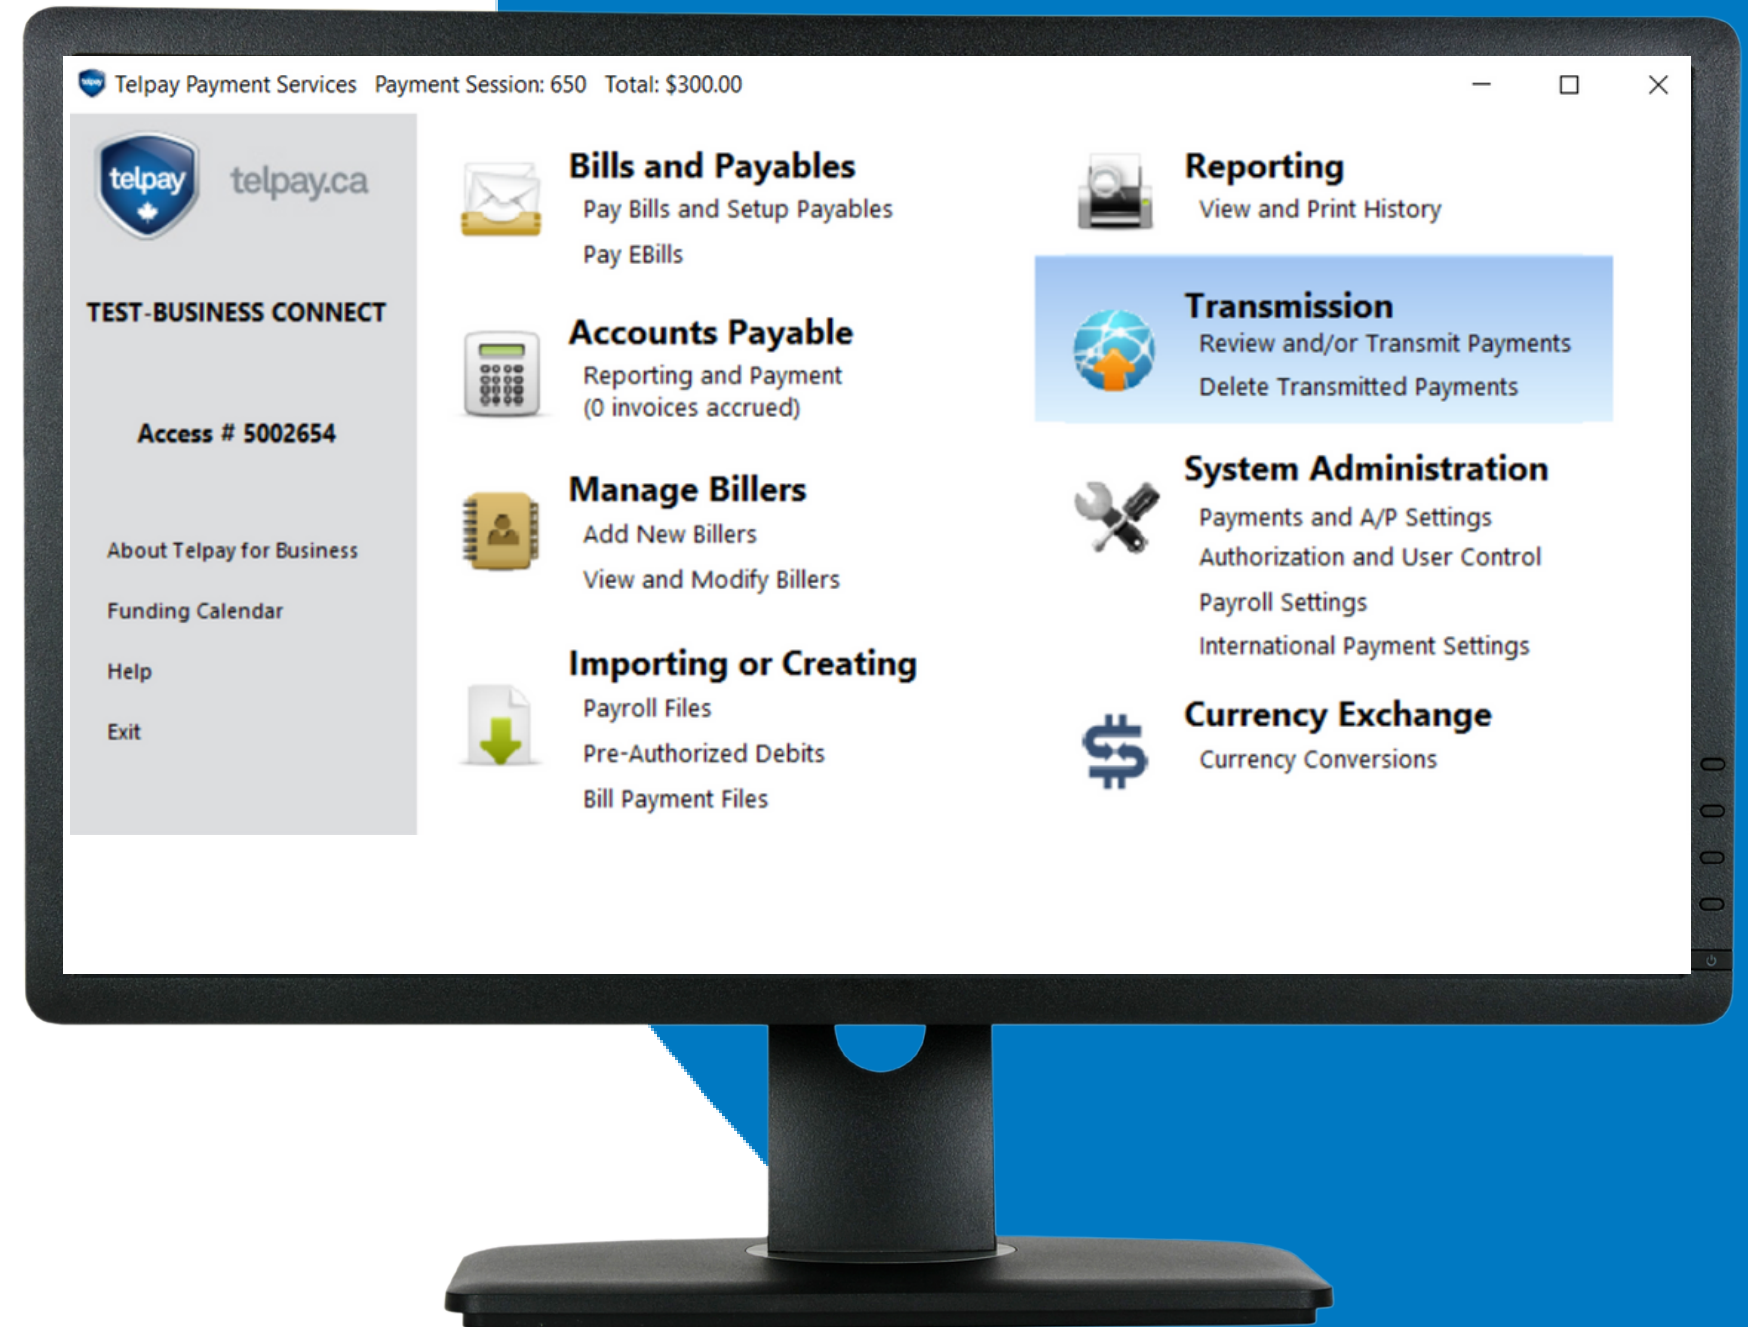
Telpay Payment Services Payment Session: 650 Total: $300.00

telpay telpay.ca

TEST-BUSINESS CONNECT

Access # 5002654

About Telpay for Business

Funding Calendar

Help

Exit

Bills and Payables
Pay Bills and Setup Payables
Pay EBills

Accounts Payable
Reporting and Payment
(0 invoices accrued)

Manage Billers
Add New Billers
View and Modify Billers

Importing or Creating
Payroll Files
Pre-Authorized Debits
Bill Payment Files

Reporting
View and Print History

Transmission
Review and/or Transmit Payments
Delete Transmitted Payments

System Administration
Payments and A/P Settings
Authorization and User Control
Payroll Settings
International Payment Settings

Currency Exchange
Currency Conversions